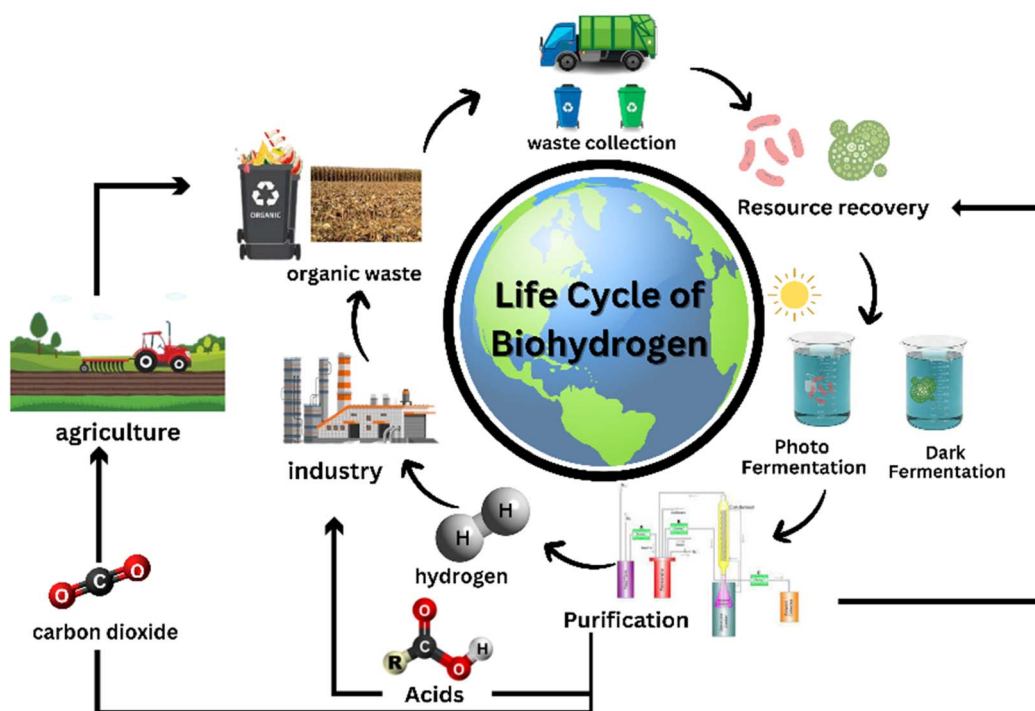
waste collection

Resource recovery

ORGANIC

organic waste

Life Cycle of Biohydrogen

agriculture

industry

Photo Fermentation

Dark Fermentation

H

H

hydrogen

O

C

O

carbon dioxide

Purification

O

R

C

O

H

Acids